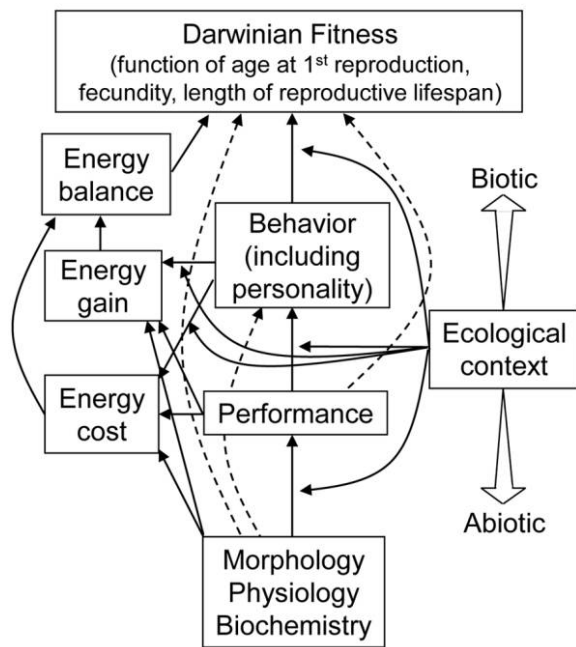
Darwinian Fitness
(function of age at 1$^{st}$ reproduction, fecundity, length of reproductive lifespan)

Energy balance

Biotic

Behavior (including personality)

Energy gain

Ecological context

Energy cost

Performance

Abiotic

Morphology
Physiology
Biochemistry